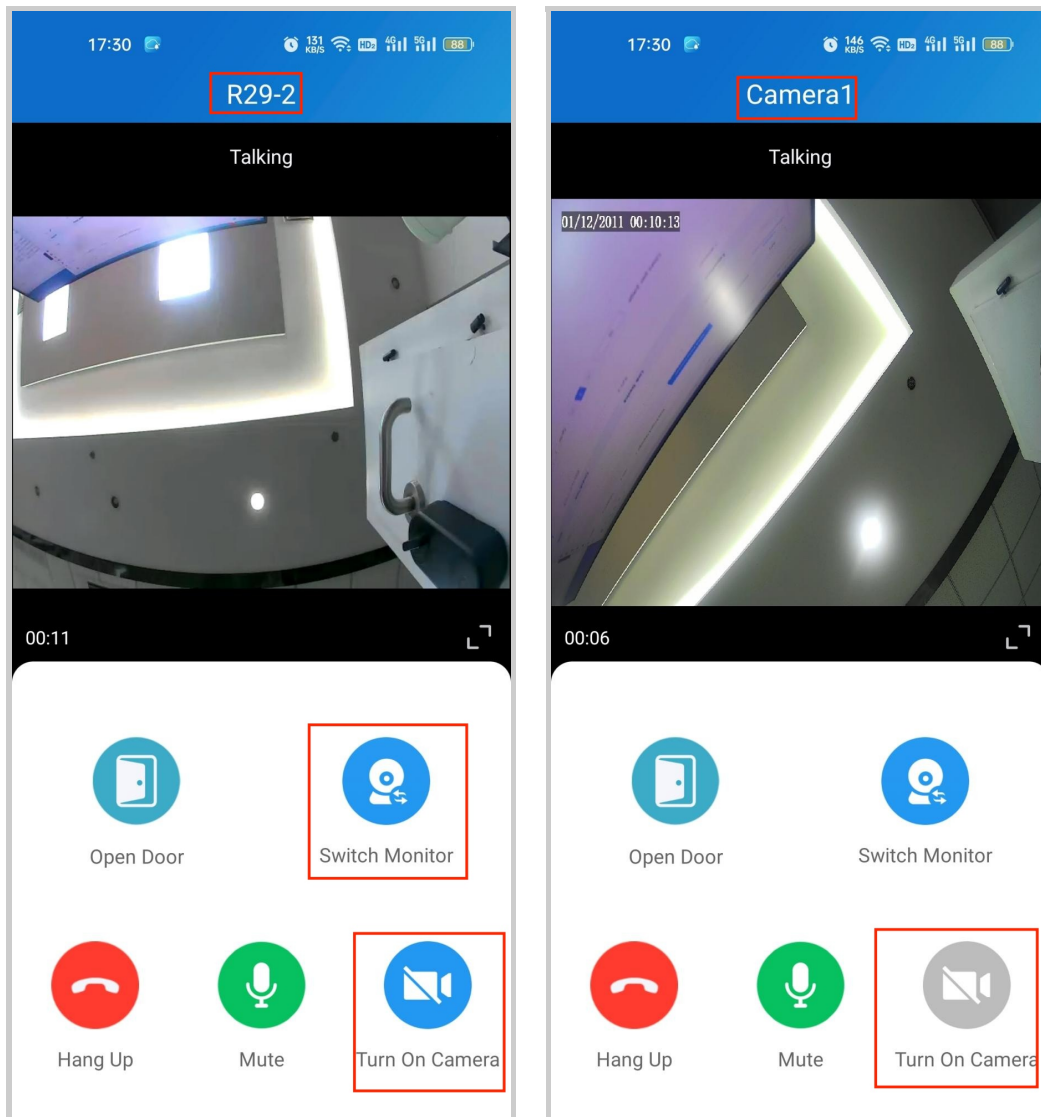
17:30 131 KB/S HD 4G 5G 88

R29-2

Talking

00:11

Open Door

Switch Monitor

Hang Up

Mute

Turn On Camera

17:30 146 KB/S HD 4G 5G 88

Camera1

Talking

01/12/2011 00:10:13

00:06

Open Door

Switch Monitor

Hang Up

Mute

Turn On Camera